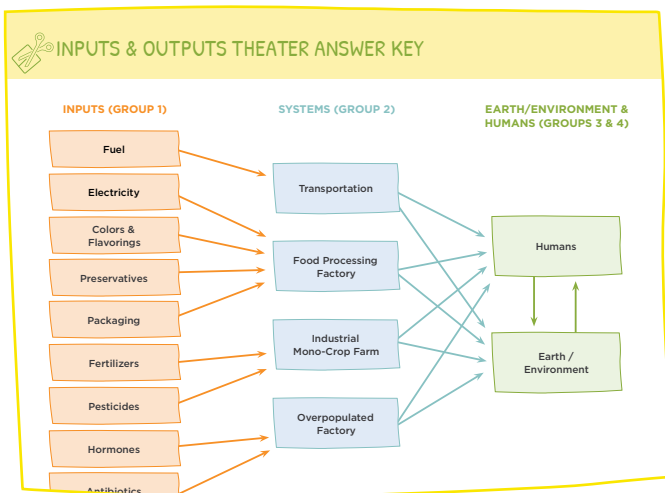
INPUTS & OUTPUTS THEATER ANSWER KEY

INPUTS (GROUP 1)

SYSTEMS (GROUP 2)

EARTH/ENVIRONMENT & HUMANS (GROUPS 3 & 4)

Fuel

Electricity

Colors & Flavorings

Preservatives

Packaging

Fertilizers

Pesticides

Hormones

Antibiotics

Transportation

Food Processing Factory

Industrial Mono-Crop Farm

Overpopulated Factory

Humans

Earth / Environment